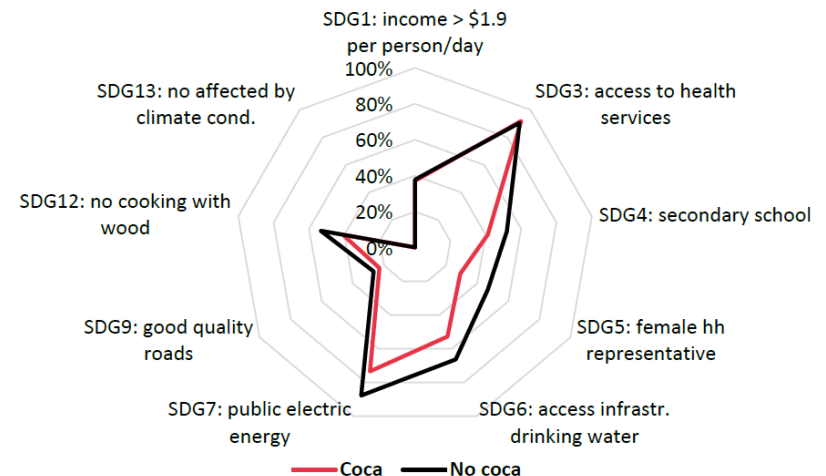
SDG1: income > $1.9 per person/day

100%
80%
60%
40%
20%
0%

SDG3: access to health services

SDG4: secondary school

SDG5: female hh representative

SDG6: access infrastr. drinking water

SDG7: public electric energy

SDG9: good quality roads

SDG12: no cooking with wood

SDG13: no affected by climate cond.

Coca
No coca